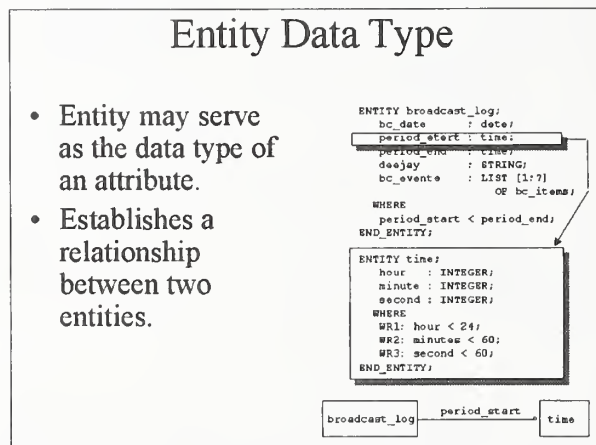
Entity Data Type

- Entity may serve as the data type of an attribute.
- Establishes a relationship between two entities.

ENTITY broadcast_log;
bc_date : date;
period_start : time;
period_end : time;
deejay : STRING;
bc_events : LIST [1:?] OF bc_items;
WHERE
period_start < period_end;
END_ENTITY;

ENTITY time;
hour : INTEGER;
minute : INTEGER;
second : INTEGER;
WHERE
WR1: hour < 24;
WR2: minutes < 60;
WR3: second < 60;
END_ENTITY;

broadcast_log
period_start
time